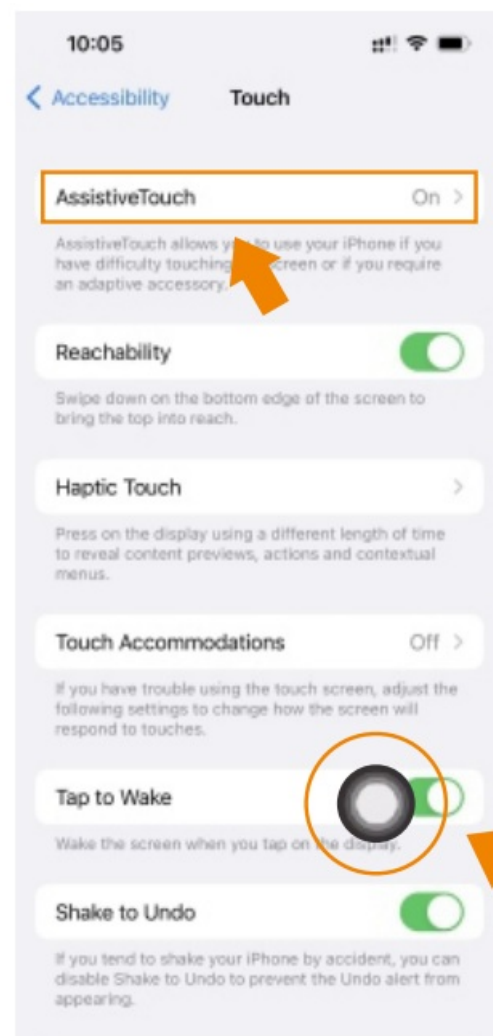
10:05

< Accessibility Touch

AssistiveTouch On >

AssistiveTouch allows yo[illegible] to use your iPhone if you have difficulty touching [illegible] screen or if you require an adaptive accessory.

Reachability

Swipe down on the bottom edge of the screen to bring the top into reach.

Haptic Touch >

Press on the display using a different length of time to reveal content previews, actions and contextual menus.

Touch Accommodations Off >

If you have trouble using the touch screen, adjust the following settings to change how the screen will respond to touches.

Tap to Wake

Wake the screen when you tap on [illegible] display.

Shake to Undo

If you tend to shake your iPhone by accident, you can disable Shake to Undo to prevent the Undo alert from appearing.